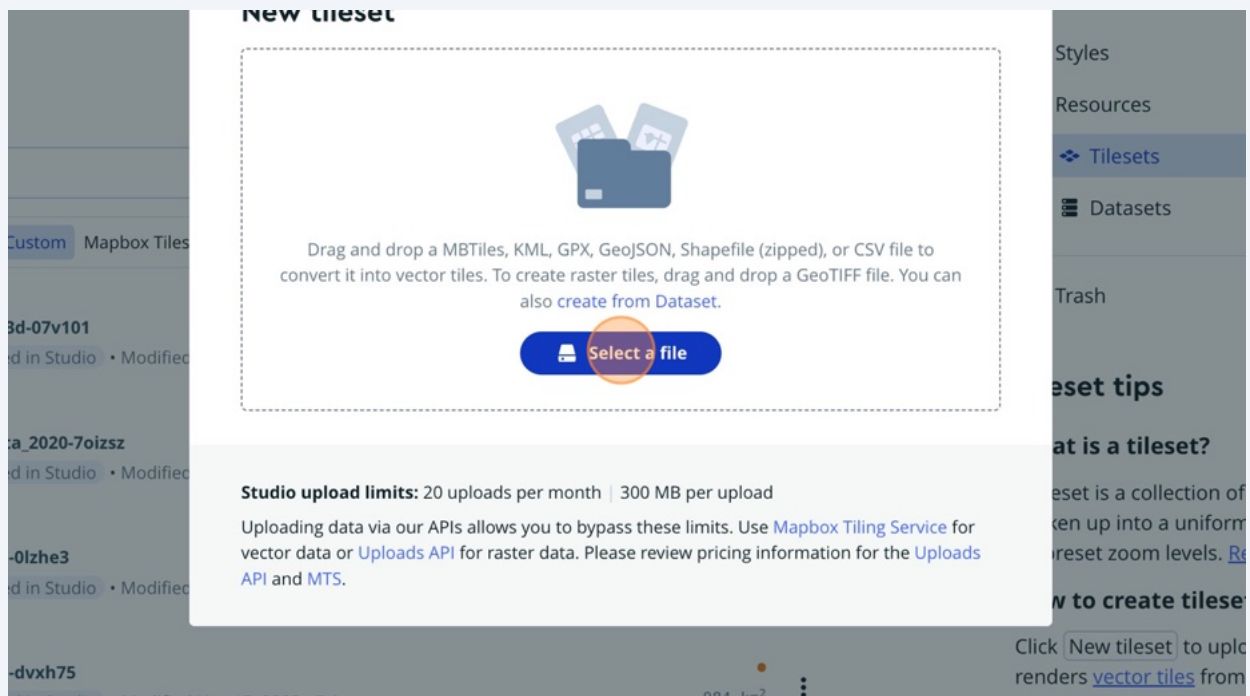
New tileset

Drag and drop a MBTiles, KML, GPX, GeoJSON, Shapefile (zipped), or CSV file to convert it into vector tiles. To create raster tiles, drag and drop a GeoTIFF file. You can also create from Dataset.

Select a file

Studio upload limits: 20 uploads per month | 300 MB per upload

Uploading data via our APIs allows you to bypass these limits. Use Mapbox Tiling Service for vector data or Uploads API for raster data. Please review pricing information for the Uploads API and MTS.

Custom Mapbox Tiles

3d-07v101
d in Studio • Modified

a_2020-7oizsz
d in Studio • Modified

-0lzhe3
d in Studio • Modified

-dvxh75

Styles
Resources
Tilesets
Datasets
Trash

eset tips
at is a tileset?
eset is a collection of
ken up into a uniform
reset zoom levels. Re
w to create tileset
Click New tileset to uplo
renders vector tiles from